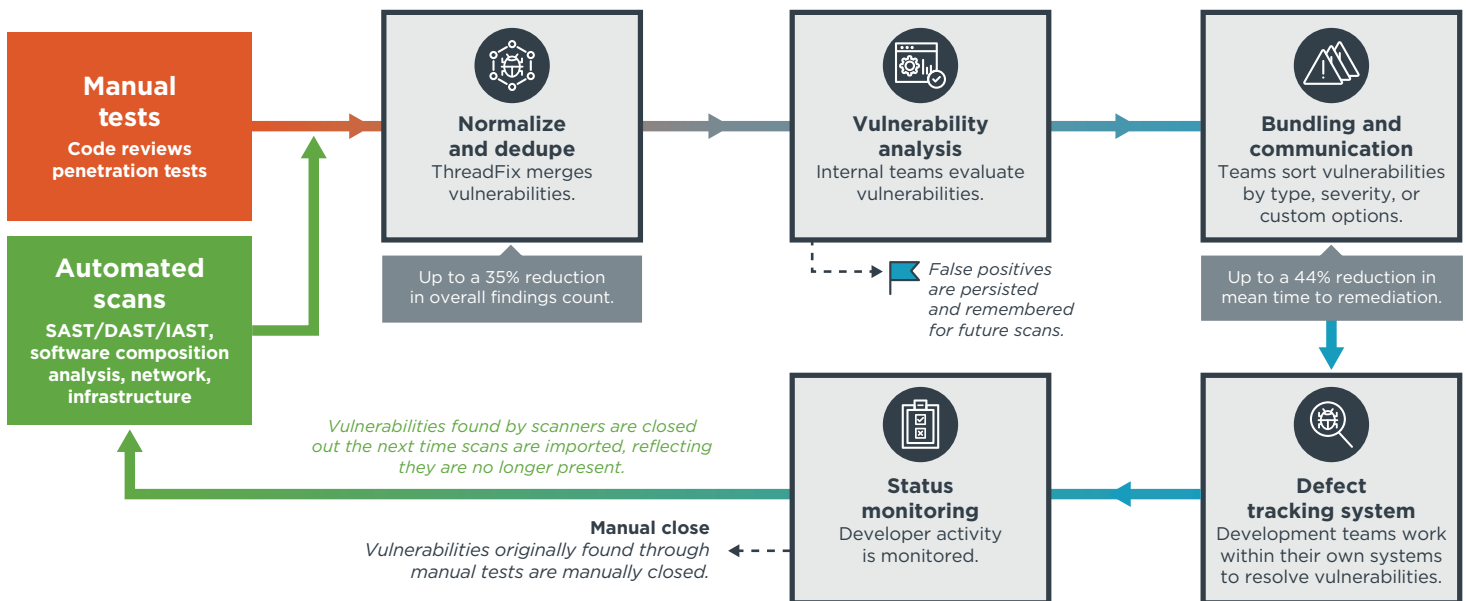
Manual tests
Code reviews
penetration tests

Automated scans
SAST/DAST/IAST, software composition analysis, network, infrastructure

Normalize and dedupe
ThreadFix merges vulnerabilities.

Up to a 35% reduction in overall findings count.

Vulnerability analysis
Internal teams evaluate vulnerabilities.

False positives are persisted and remembered for future scans.

Bundling and communication
Teams sort vulnerabilities by type, severity, or custom options.

Up to a 44% reduction in mean time to remediation.

Defect tracking system
Development teams work within their own systems to resolve vulnerabilities.

Status monitoring
Developer activity is monitored.

Vulnerabilities found by scanners are closed out the next time scans are imported, reflecting they are no longer present.

Manual close
Vulnerabilities originally found through manual tests are manually closed.